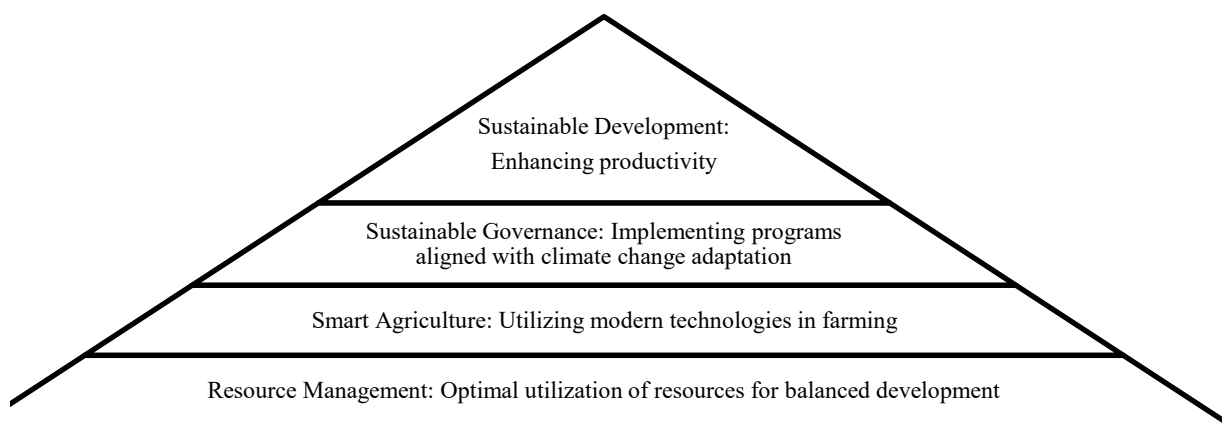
Sustainable Development:
Enhancing productivity

Sustainable Governance: Implementing programs aligned with climate change adaptation

Smart Agriculture: Utilizing modern technologies in farming

Resource Management: Optimal utilization of resources for balanced development